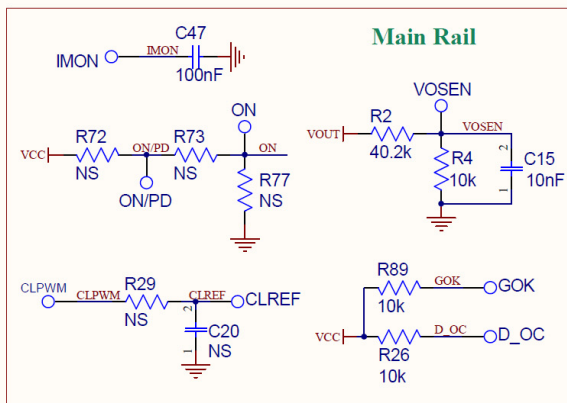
Main Rail

C47
IMON
IMON
100nF

ON
R72
R73
VCC
ON/PD
ON
NS
NS
R77
NS
ON/PD

VOSEN
R2
VOUT
VOSEN
40.2k
R4
10k
2
C15
10nF
1

CLPWM
R29
CLPWM
CLREF
CLREF
NS
2
C20
NS
1

R89
GOK
GOK
10k
VCC
D_OC
D_OC
R26
10k